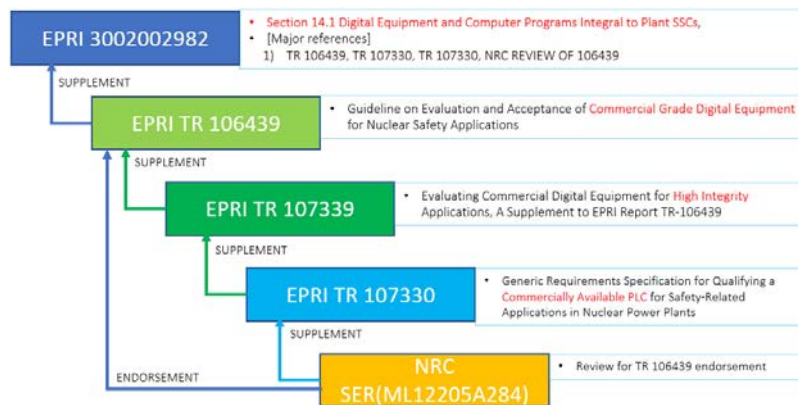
EPRI 3002002982

• Section 14.1 Digital Equipment and Computer Programs Integral to Plant SSCs,
• [Major references]
1) TR 106439, TR 107330, TR 107330, NRC REVIEW OF 106439

SUPPLEMENT

EPRI TR 106439

• Guideline on Evaluation and Acceptance of Commercial Grade Digital Equipment for Nuclear Safety Applications

SUPPLEMENT

EPRI TR 107339

• Evaluating Commercial Digital Equipment for High Integrity Applications, A Supplement to EPRI Report TR-106439

SUPPLEMENT

EPRI TR 107330

• Generic Requirements Specification for Qualifying a Commercially Available PLC for Safety-Related Applications in Nuclear Power Plants

SUPPLEMENT

ENDORSEMENT

NRC SER(ML12205A284)

• Review for TR 106439 endorsement